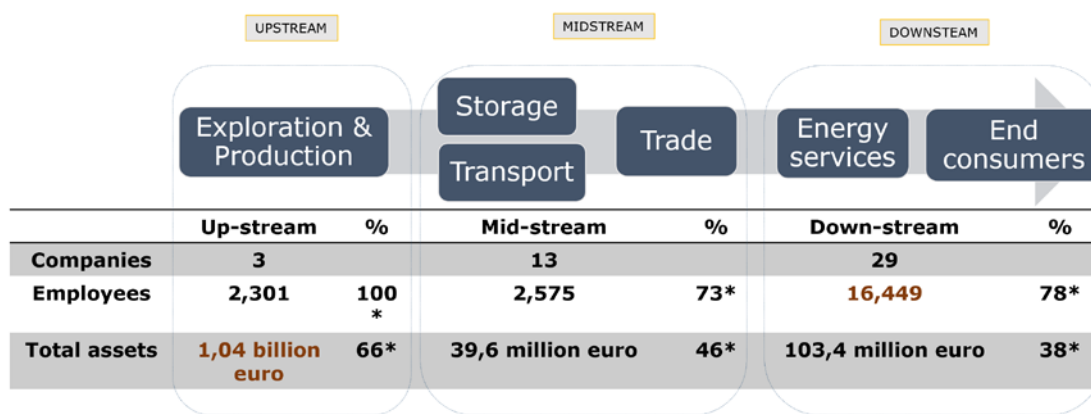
UPSTREAM

MIDSTREAM

DOWNSTEAM

Exploration & Production

Storage

Transport

Trade

Energy services

End consumers

| | Up-stream | % | Mid-stream | % | Down-stream | % |
|---|---|---|---|---|---|---|
| Companies | 3 | | 13 | | 29 | |
| Employees | 2,301 | 100 * | 2,575 | 73* | 16,449 | 78* |
| Total assets | 1,04 billion euro | 66* | 39,6 million euro | 46* | 103,4 million euro | 38* |